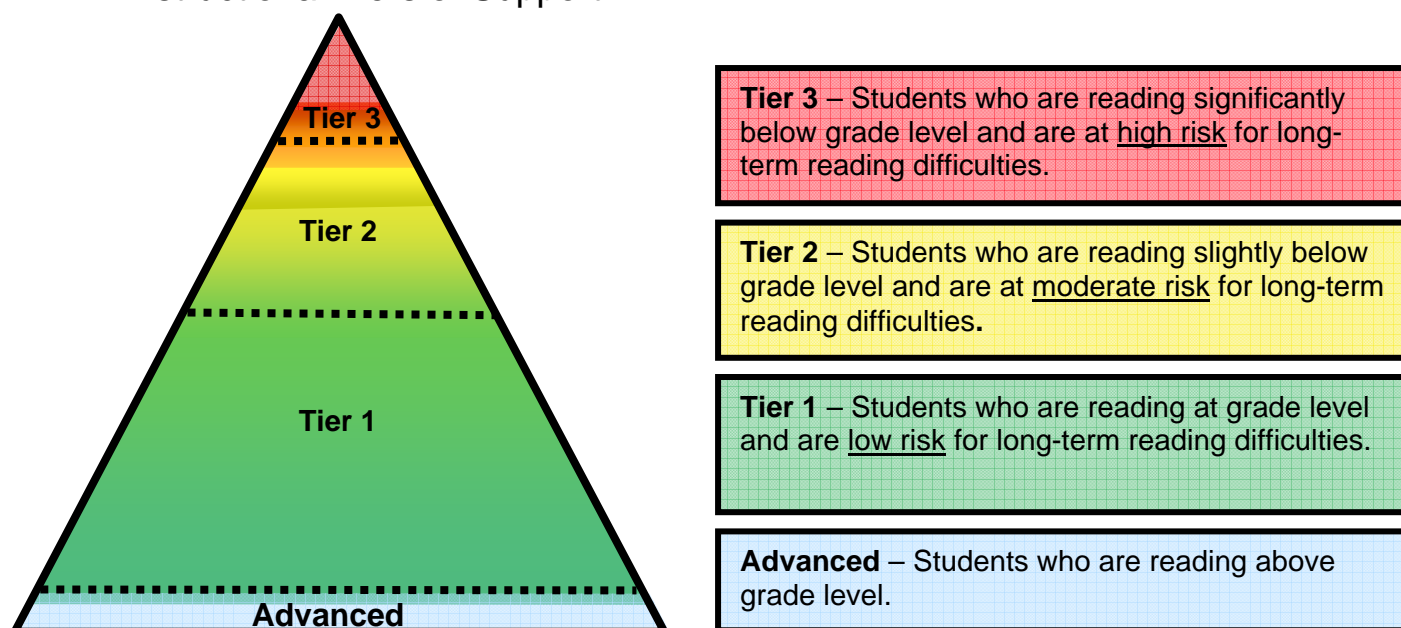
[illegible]

Tier 3

Tier 2

Tier 1

Advanced

**Tier 3** – Students who are reading significantly below grade level and are at high risk for long-term reading difficulties.

**Tier 2** – Students who are reading slightly below grade level and are at moderate risk for long-term reading difficulties.

**Tier 1** – Students who are reading at grade level and are low risk for long-term reading difficulties.

**Advanced** – Students who are reading above grade level.